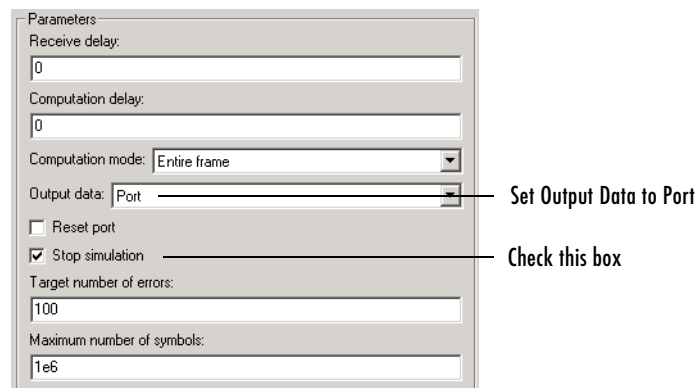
Parameters

Receive delay:

0

Computation delay:

0

Computation mode: Entire frame

Output data: Port

Set Output Data to Port

Reset port

Stop simulation

Check this box

Target number of errors:

100

Maximum number of symbols:

1e6